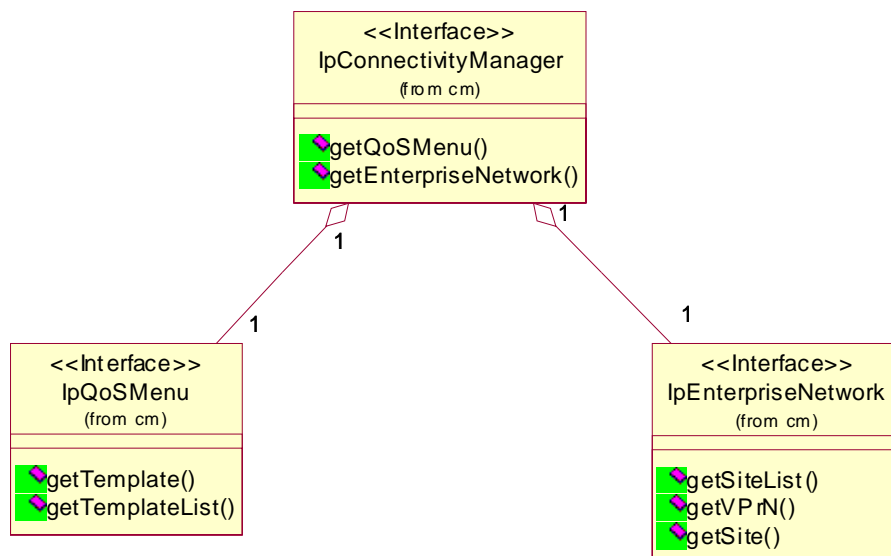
<<Interface>>
IpConnectivityManager
(from cm)

getQoSMenu()
getEnterpriseNetwork()

1

1

1

1

<<Interface>>
IpQoSMenu
(from cm)

getTemplate()
getTemplateList()

<<Interface>>
IpEnterpriseNetwork
(from cm)

getSiteList()
getVPrN()
getSite()